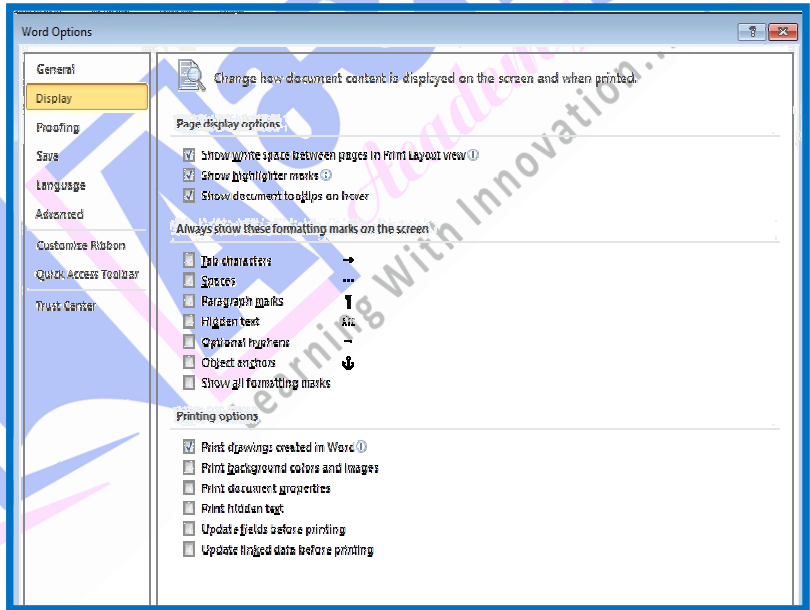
Word Options

General
Display
Proofing
Save
Language
Advanced
Customize Ribbon
Quick Access Toolbar
Trust Center

Change how document content is displayed on the screen and when printed.

Page display options
Show white space between pages in Print Layout view
Show highlighter marks
Show document tooltips on hover

Always show these formatting marks on the screen
Tab characters →
Spaces ···
Paragraph marks ¶
Hidden text abc
Optional hyphens ¬
Object anchors ⚓
Show all formatting marks

Printing options
Print drawings created in Word
Print background colors and images
Print document properties
Print hidden text
Update fields before printing
Update linked data before printing

Academy
Learning With Innovation...